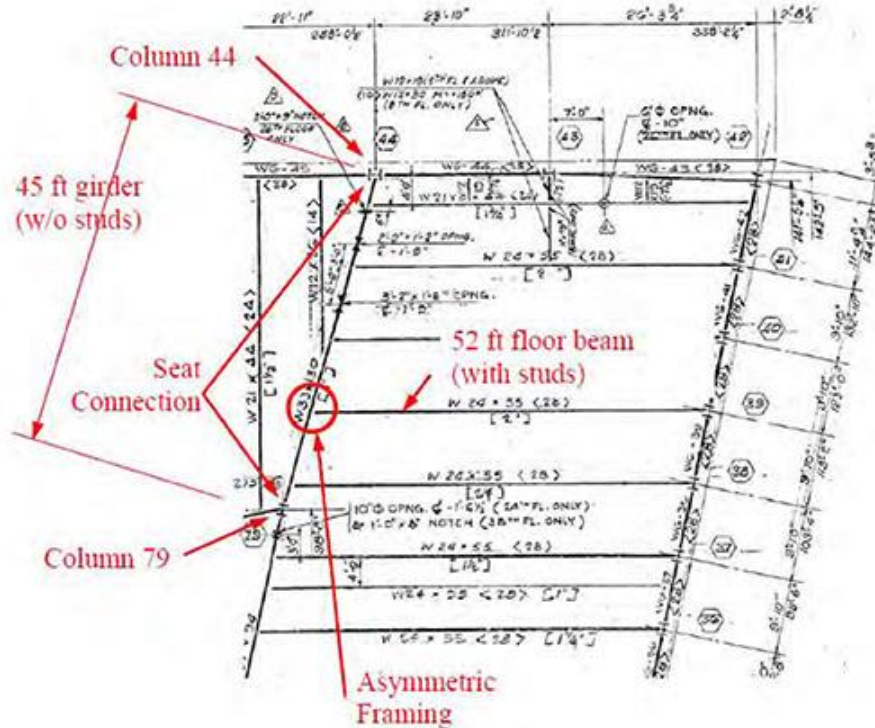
Column 44

45 ft girder (w/o studs)

Seat Connection

Column 79

52 ft floor beam (with studs)

Asymmetric Framing

28'-1"
23'-10"
26'-3 3/4"
2'-8 1/4"
311'-10 1/2"
338'-2 1/4"

W18×35 (5TH FL. & ABOVE)
(100 W18×30 M1=150K)
(5TH FL. ONLY)

2'0"×9" NOTCH 38TH FLOOR ONLY

44
43
42

7'-0"
6'Φ OPNG.
¢ -10"
(22ND FL. ONLY)

WG-45
WG-44 <38>
WG-43 <38>

W21×
[1 1/2"]

W 24 × 55 (28)
[2"]

W12×
(14)

2'-0"×1'-2" OPNG.
¢ -1'-0"

3'-7"×1'-6" OPNG.
¢ -1'-2"

W 21 × 44 (24)
[1 1/2"]

W33
(2)

W 24 × 55 (28)
[2"]

W 24 × 55 (28)
[2"]

W 24 × 55 (28)
[1 1/2"]

10'Φ OPNG. ¢ -1'-6 1/2" (34TH FL. ONLY)
& 1'-0"×8" NOTCH (38TH FL. ONLY)

W 24 × 55 (28)
[1 1/4"]

W24 × 55 <28> [1"]

W 24 × 55 <28> [1 1/4"]

41
40
39
38
37
36

79